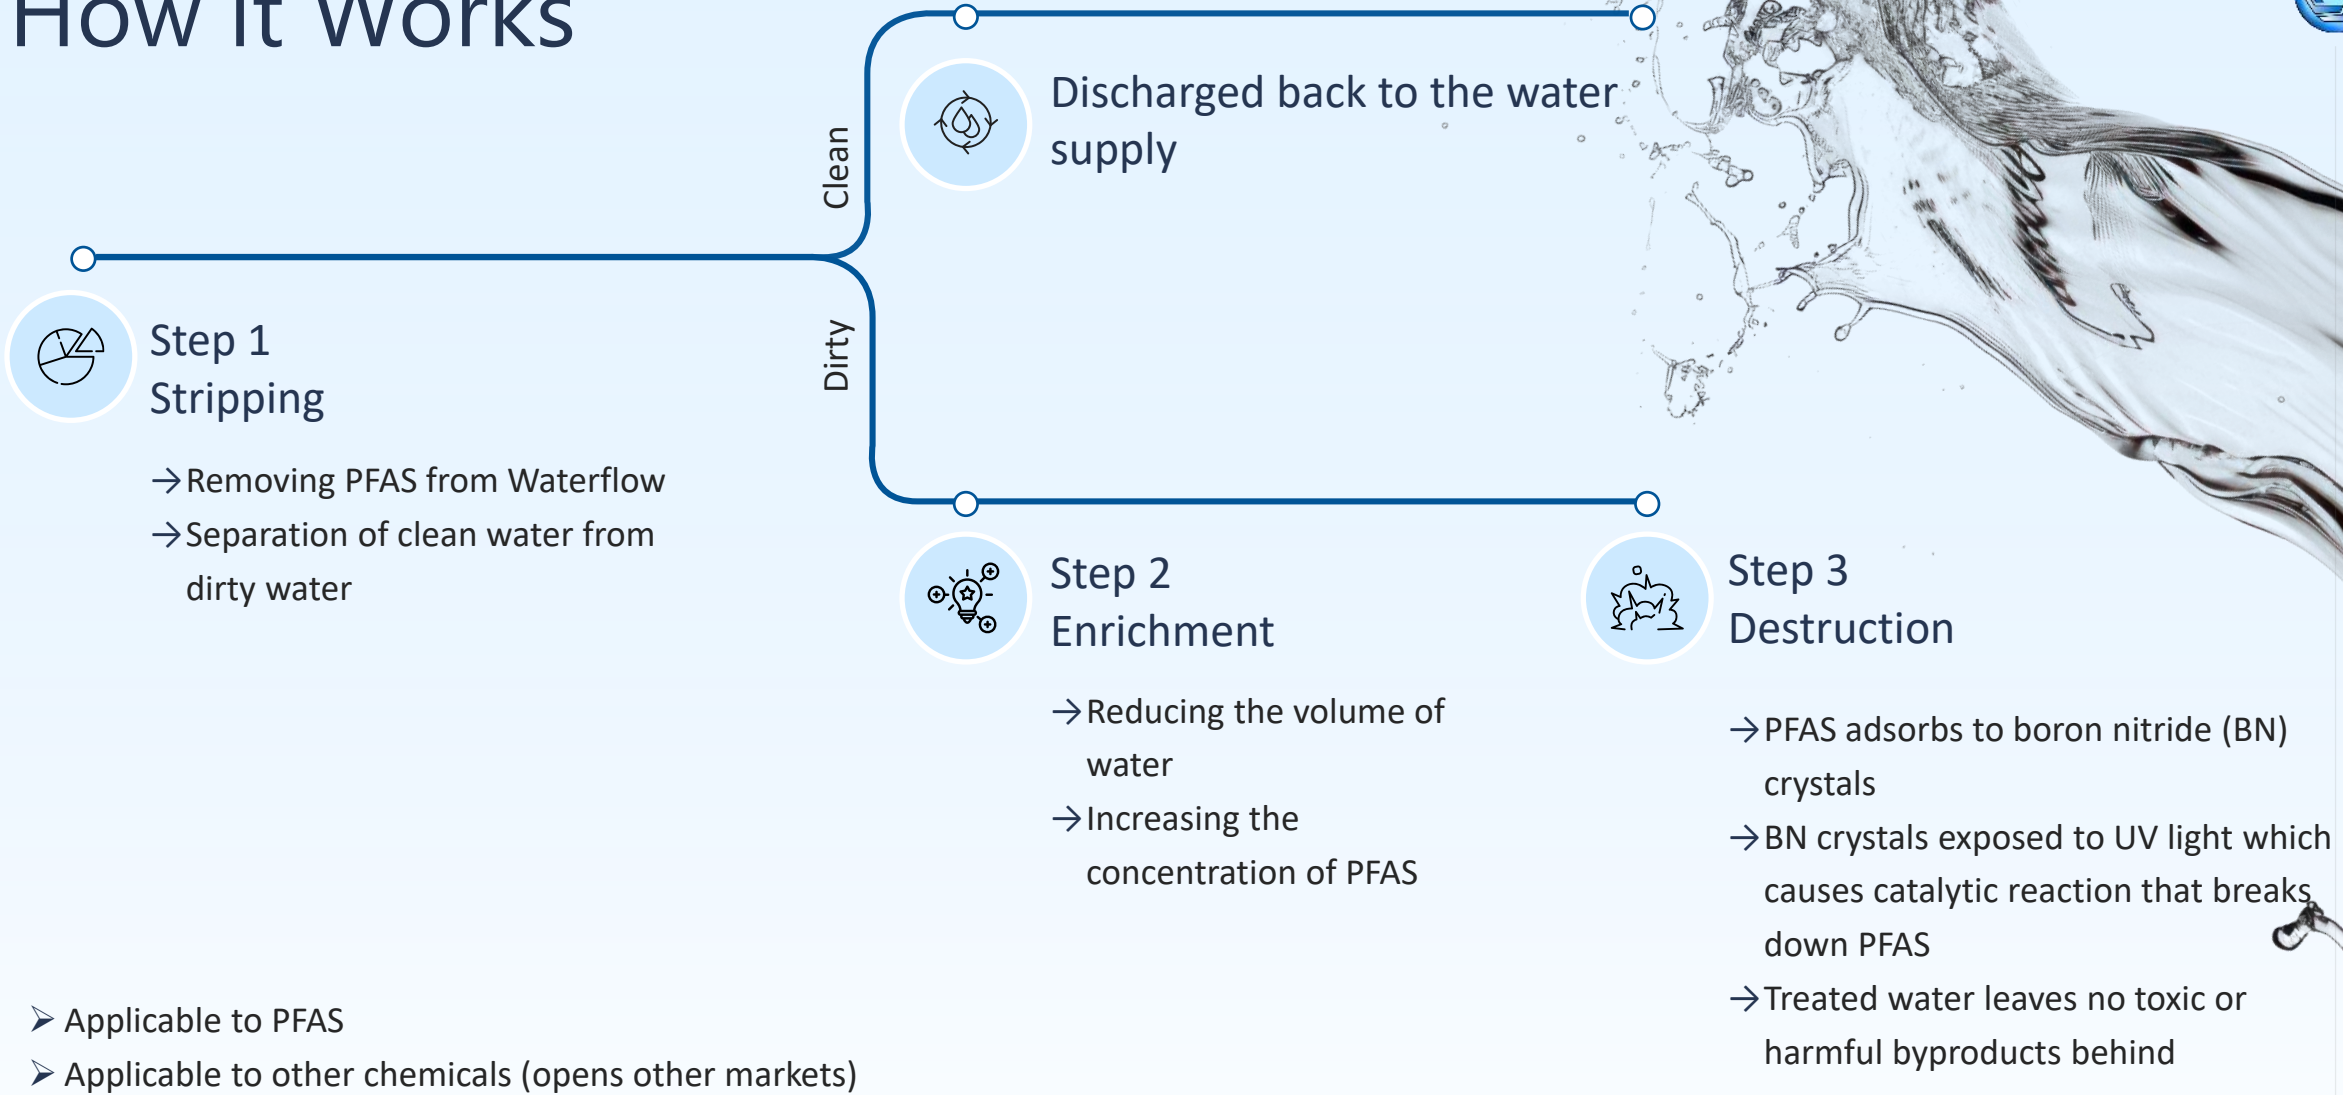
How it Works

Clean

Discharged back to the water supply

Dirty

Step 1
Stripping

→Removing PFAS from Waterflow
→Separation of clean water from dirty water

Step 2
Enrichment

→Reducing the volume of water
→Increasing the concentration of PFAS

Step 3
Destruction

→PFAS adsorbs to boron nitride (BN) crystals
→BN crystals exposed to UV light which causes catalytic reaction that breaks down PFAS
→Treated water leaves no toxic or harmful byproducts behind

➢ Applicable to PFAS
➢ Applicable to other chemicals (opens other markets)